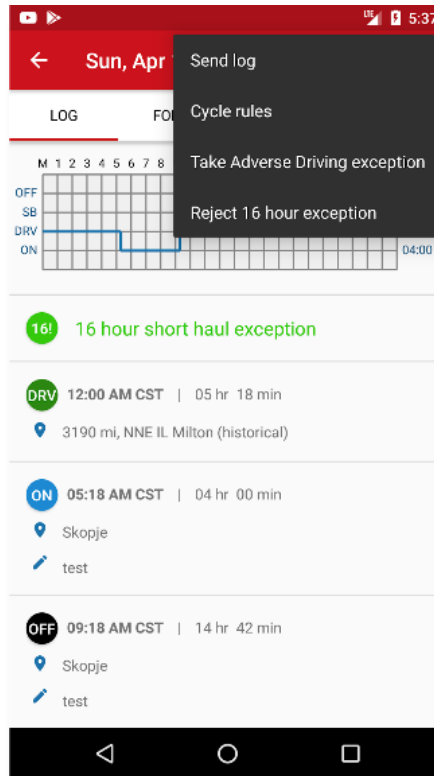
5:37

Sun, Apr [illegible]

LOG

FO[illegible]

Send log

Cycle rules

Take Adverse Driving exception

Reject 16 hour exception

M 1 2 3 4 5 6 7 8

OFF

SB

DRV

ON

04:00

16!

16 hour short haul exception

DRV

12:00 AM CST | 05 hr 18 min

3190 mi, NNE IL Milton (historical)

ON

05:18 AM CST | 04 hr 00 min

Skopje

test

OFF

09:18 AM CST | 14 hr 42 min

Skopje

test